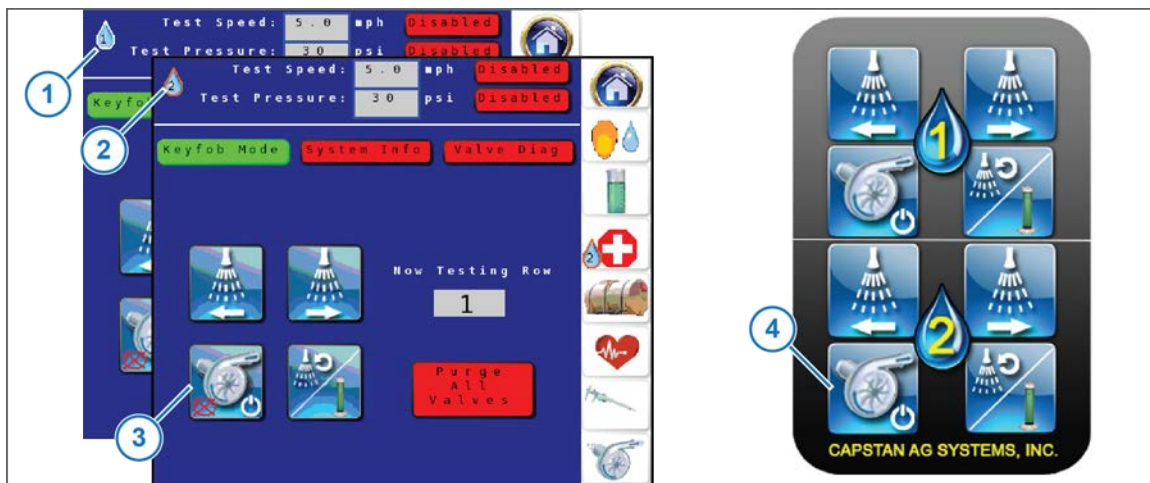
Test Speed: 5.0 mph Disabled
Test Pressure: 30 psi Disabled
1
Keyfob
Test Speed: 5.0 mph Disabled
Test Pressure: 30 psi Disabled
2
Keyfob Mode
System Info
Valve Diag
Now Testing Row
1
Purge All Valves
3
1
2
4
CAPSTAN AG SYSTEMS, INC.